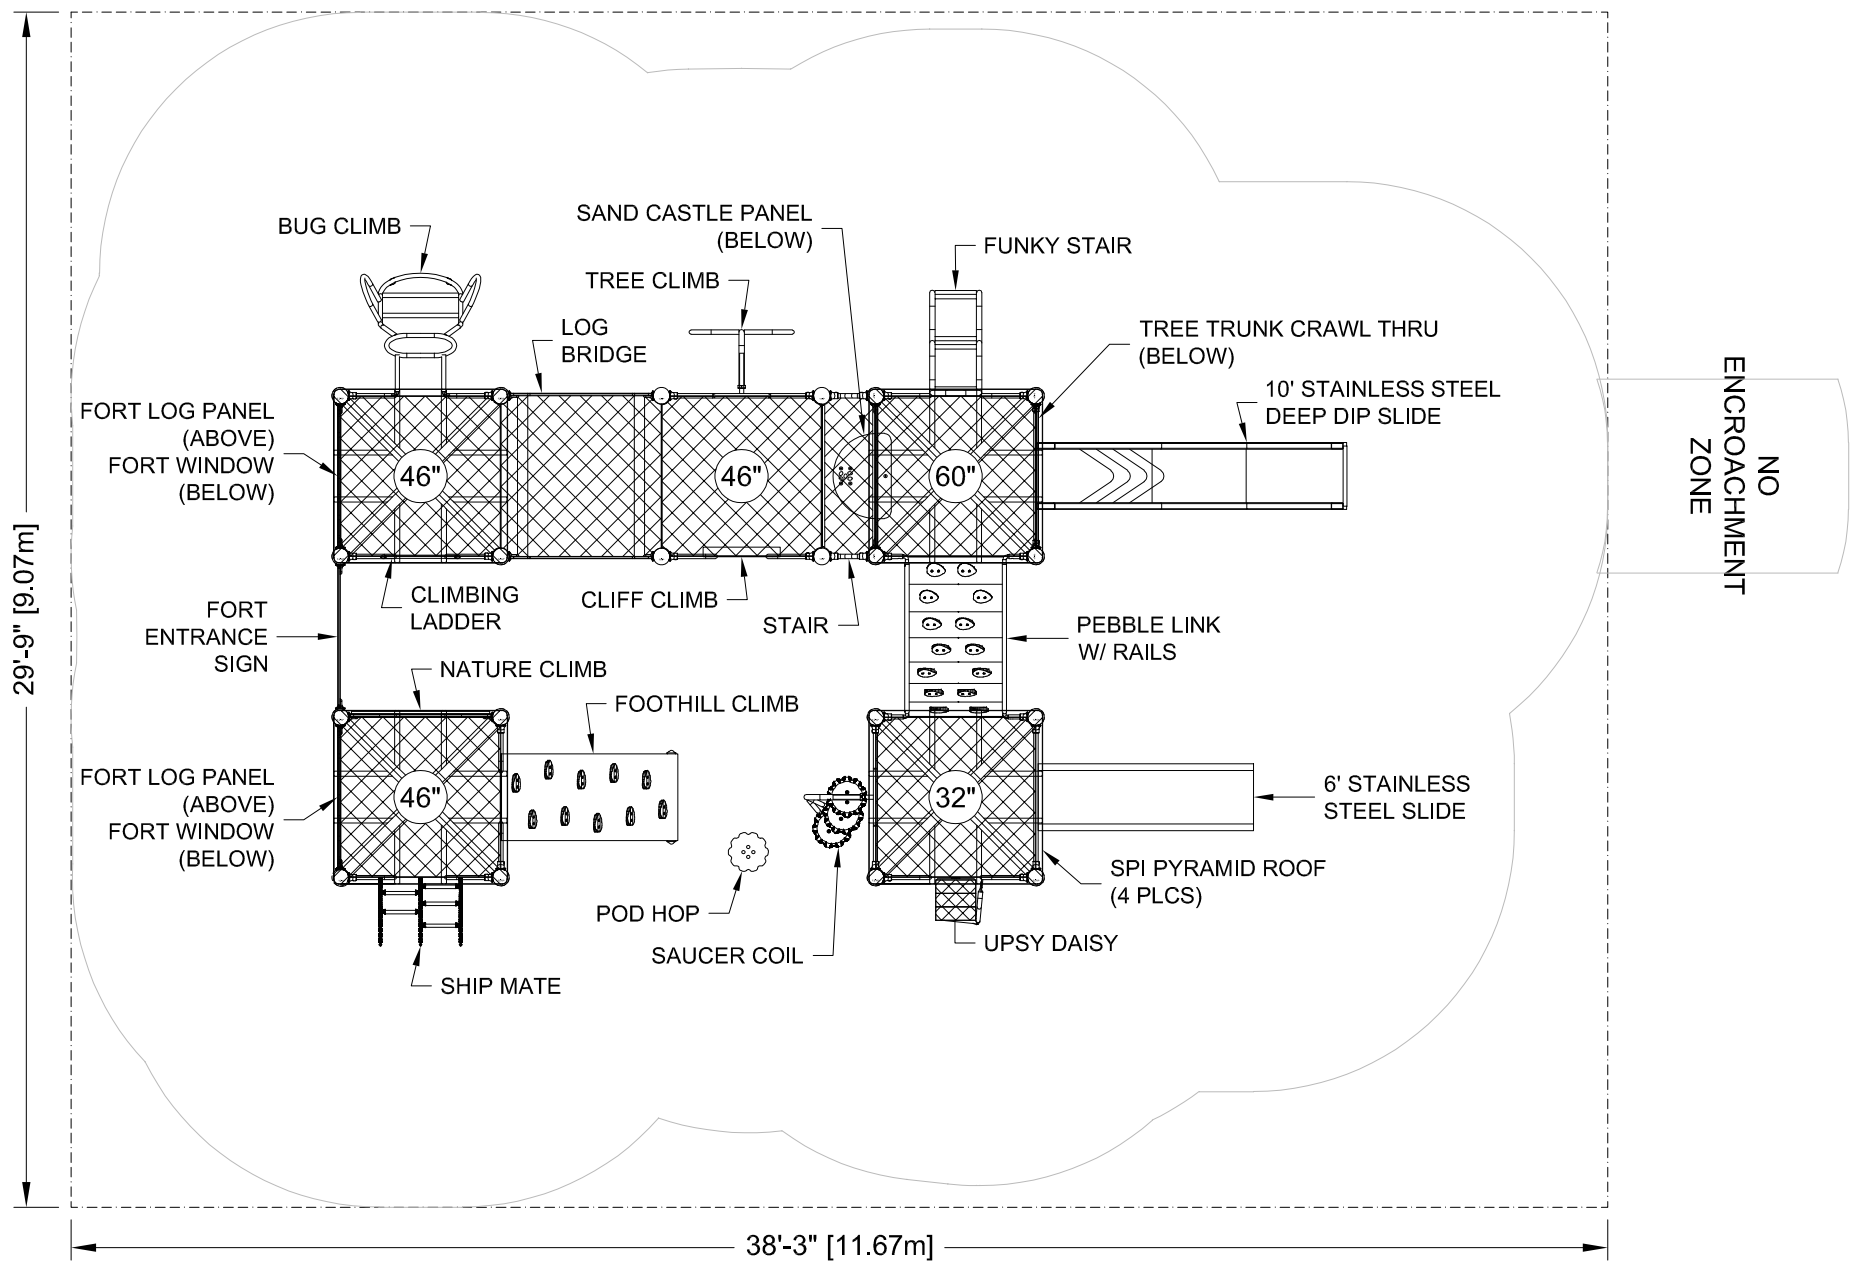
BUG CLIMB

SAND CASTLE PANEL (BELOW)

TREE CLIMB

FUNKY STAIR

LOG BRIDGE

TREE TRUNK CRAWL THRU (BELOW)

10' STAINLESS STEEL DEEP DIP SLIDE

FORT LOG PANEL (ABOVE) FORT WINDOW (BELOW)

46"

46"

60"

NO ENCROACHMENT ZONE

CLIMBING LADDER

CLIFF CLIMB

STAIR

FORT ENTRANCE SIGN

PEBBLE LINK W/ RAILS

29'-9" [9.07m]

NATURE CLIMB

FOOTHILL CLIMB

FORT LOG PANEL (ABOVE) FORT WINDOW (BELOW)

46"

32"

6' STAINLESS STEEL SLIDE

SPI PYRAMID ROOF (4 PLCS)

POD HOP

SAUCER COIL

UPSY DAISY

SHIP MATE

38'-3" [11.67m]